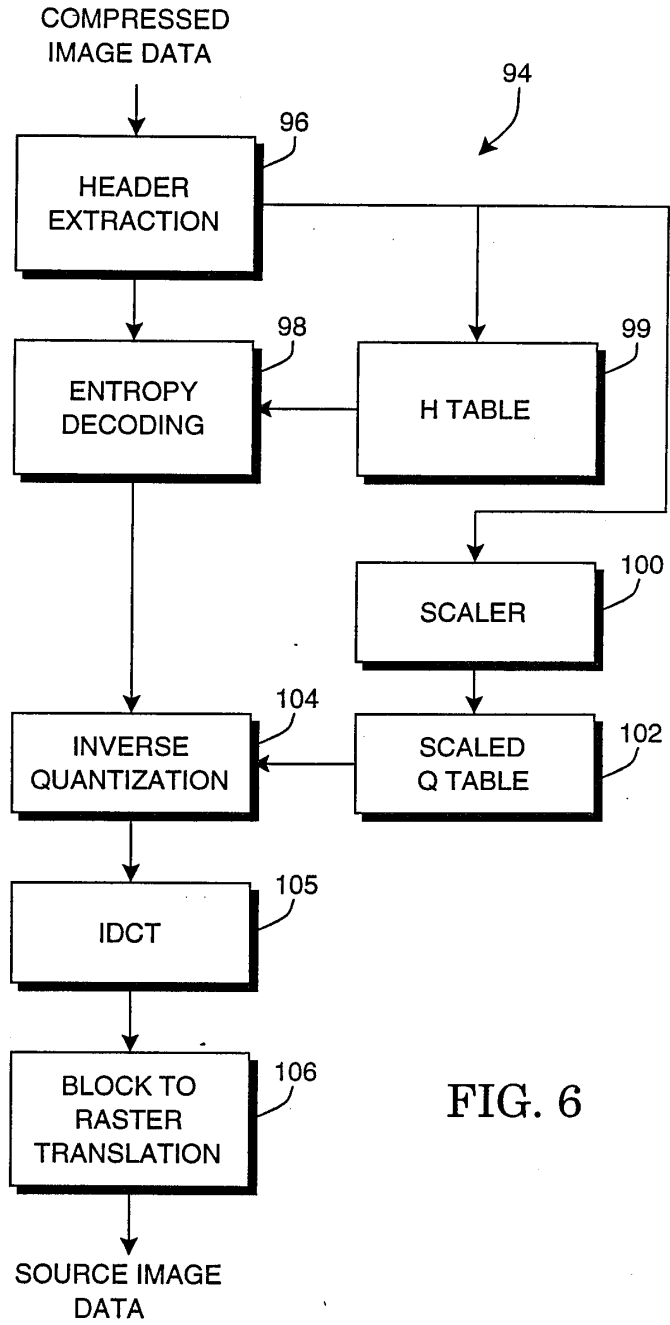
COMPRESSED IMAGE DATA

94

96

HEADER EXTRACTION

98

ENTROPY DECODING

H TABLE

99

SCALER

100

104

INVERSE QUANTIZATION

SCALED Q TABLE

102

105

IDCT

BLOCK TO RASTER TRANSLATION

106

FIG. 6

SOURCE IMAGE DATA